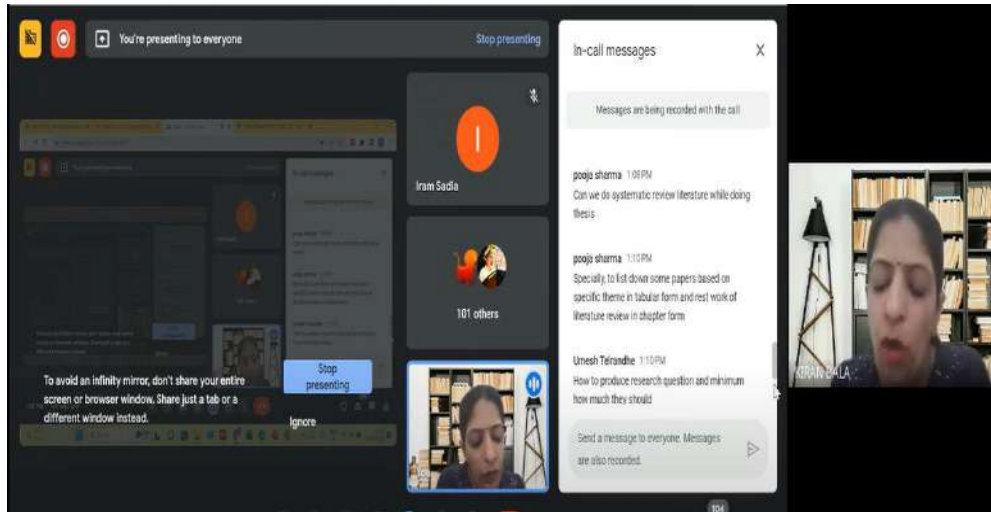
You're presenting to everyone

Stop presenting

In-call messages

Messages are being recorded with the call

pooja sharma 1:08 PM
Can we do systematic review literature while doing thesis

pooja sharma 1:10 PM
Specially, to list down some papers based on specific theme in tabular form and rest work of literature review in chapter form

Umesh Telrandhe 1:10 PM
How to produce research question and minimum how much they should

Send a message to everyone. Messages are also recorded.

I

Iram Sadia

101 others

To avoid an infinity mirror, don't share your entire screen or browser window. Share just a tab or a different window instead.

Stop presenting

Ignore

KIRAN BALA

104